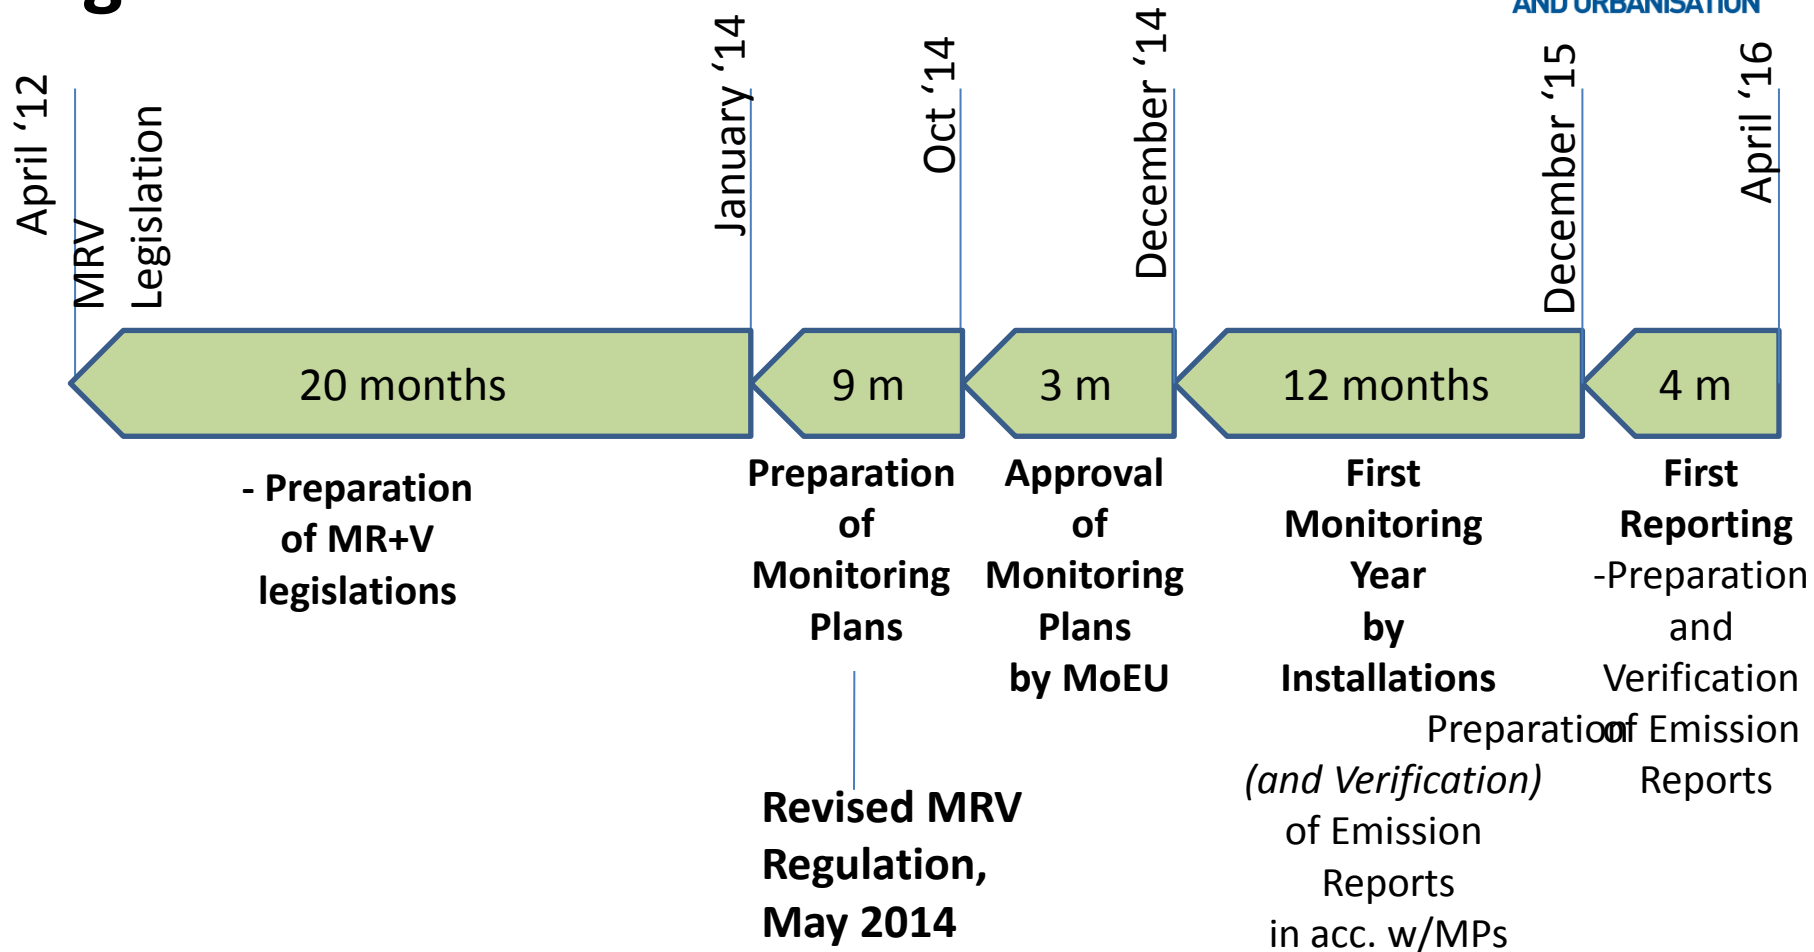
AND URBANISATION

April '12

MRV Legislation

January '14

Oct '14

December '14

December '15

April '16

20 months

9 m

3 m

12 months

4 m

- Preparation of MR+V legislations

Preparation of Monitoring Plans

Revised MRV Regulation, May 2014

Approval of Monitoring Plans by MoEU

First Monitoring Year by Installations

Preparation *(and Verification)* of Emission Reports in acc. w/MPs

First Reporting

-Preparation and Verification of Emission Reports